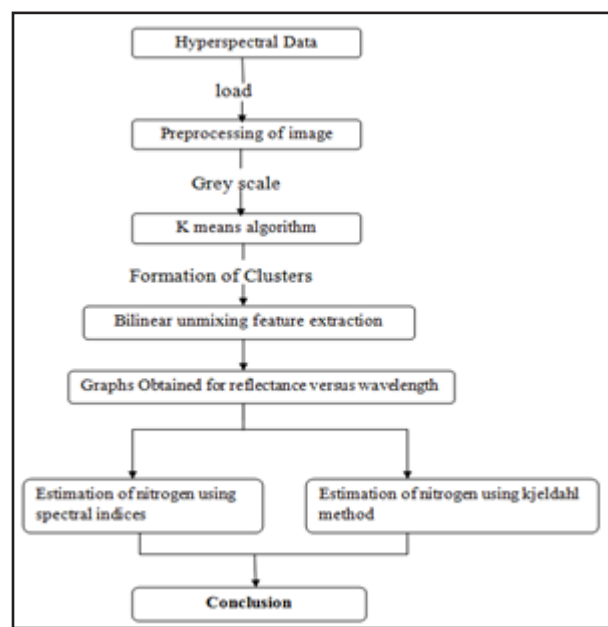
Hyperspectral Data

load

Preprocessing of image

Grey scale

K means algorithm

Formation of Clusters

Bilinear unmixing feature extraction

Graphs Obtained for reflectance versus wavelength

Estimation of nitrogen using spectral indices

Estimation of nitrogen using kjeldahl method

Conclusion